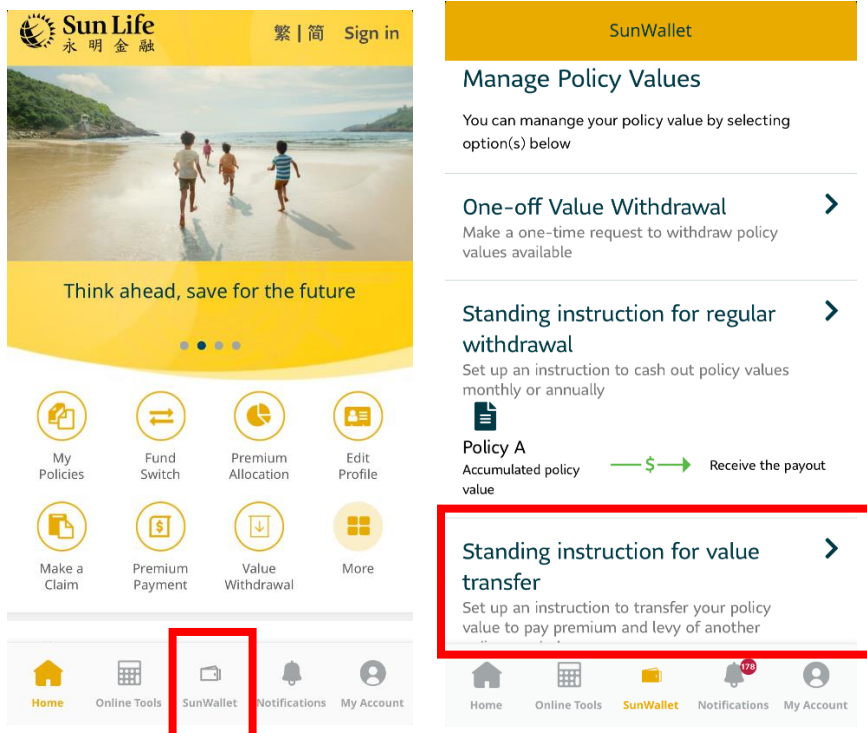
Sun Life
永明金融

繁 | 简 Sign in

Think ahead, save for the future

My Policies
Fund Switch
Premium Allocation
Edit Profile
Make a Claim
Premium Payment
Value Withdrawal
More

Home
Online Tools
SunWallet
Notifications
My Account

SunWallet

Manage Policy Values

You can manange your policy value by selecting option(s) below

One-off Value Withdrawal
Make a one-time request to withdraw policy values available

Standing instruction for regular withdrawal
Set up an instruction to cash out policy values monthly or annually

Policy A
Accumulated policy value
$
Receive the payout

Standing instruction for value transfer
Set up an instruction to transfer your policy value to pay premium and levy of another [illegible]

Home
Online Tools
SunWallet
178
Notifications
My Account